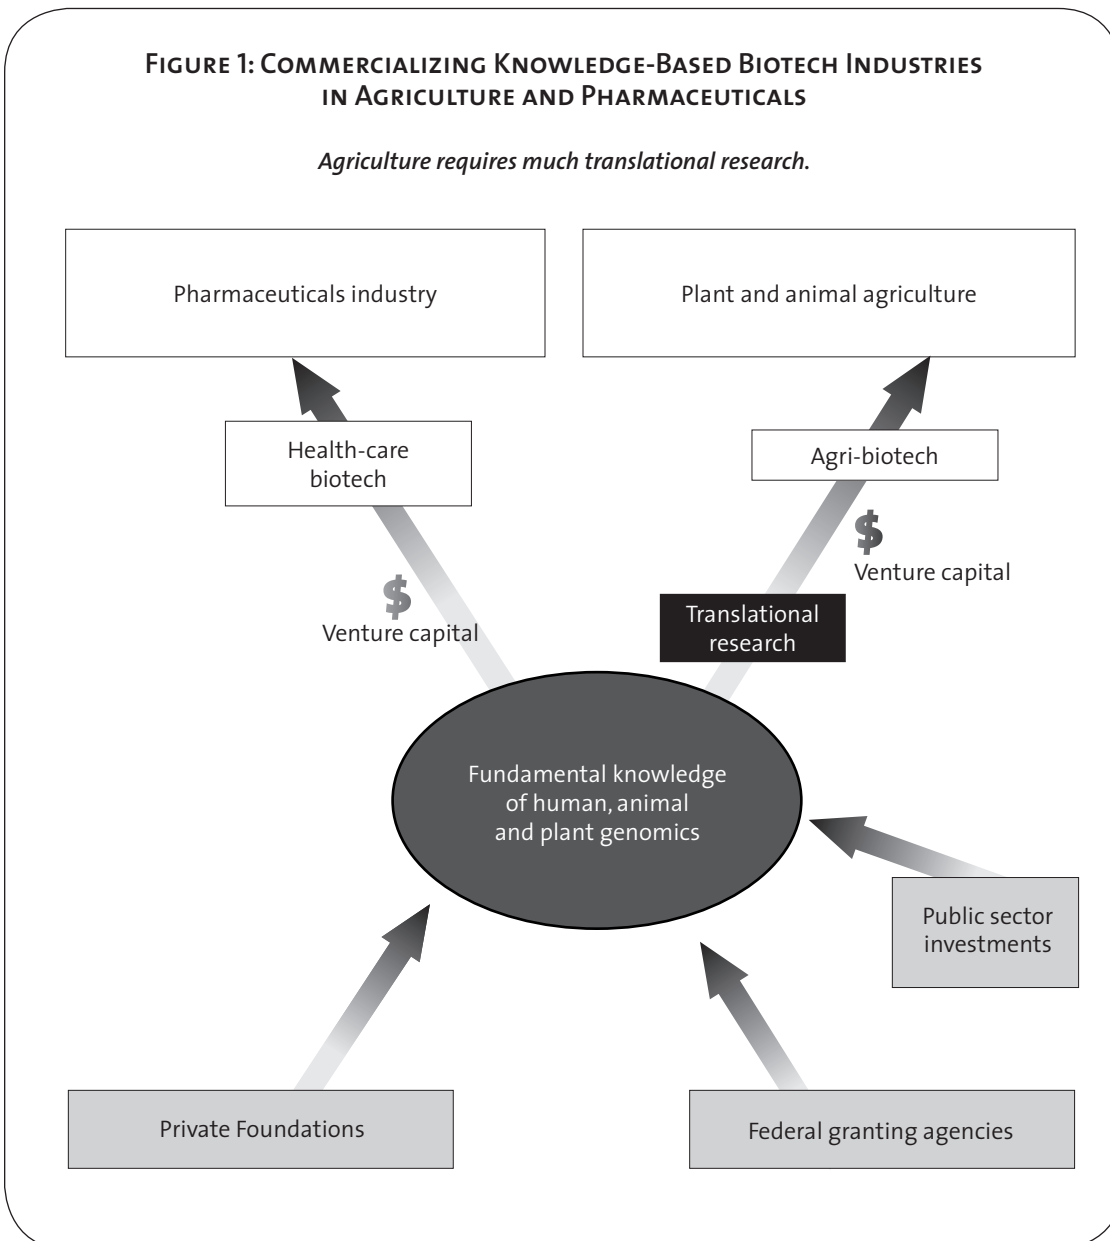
Figure 1: Commercializing Knowledge-Based Biotech Industries in Agriculture and Pharmaceuticals

*Agriculture requires much translational research.*

Pharmaceuticals industry

Plant and animal agriculture

Health-care biotech

Agri-biotech

$

Venture capital

$

Venture capital

Translational research

Fundamental knowledge of human, animal and plant genomics

Public sector investments

Private Foundations

Federal granting agencies